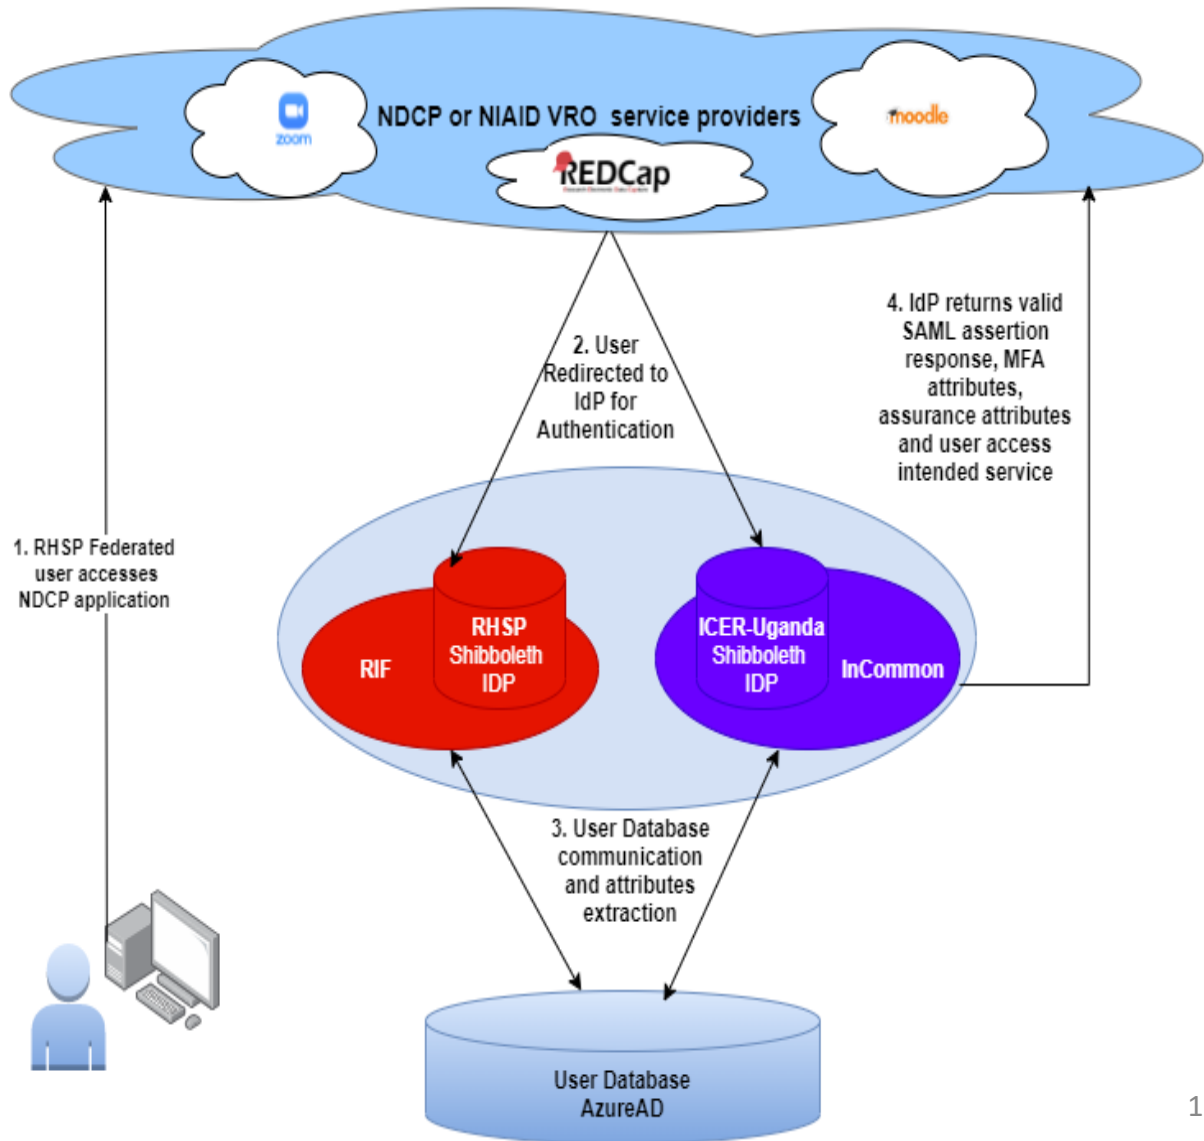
zoom

NDCP or NIAID VRO service providers

moodle

REDCap

2. User Redirected to IdP for Authentication

4. IdP returns valid SAML assertion response, MFA attributes, assurance attributes and user access intended service

1. RHSP Federated user accesses NDCP application

RIF

RHSP Shibboleth IDP

ICER-Uganda Shibboleth IDP

InCommon

3. User Database communication and attributes extraction

User Database AzureAD

1